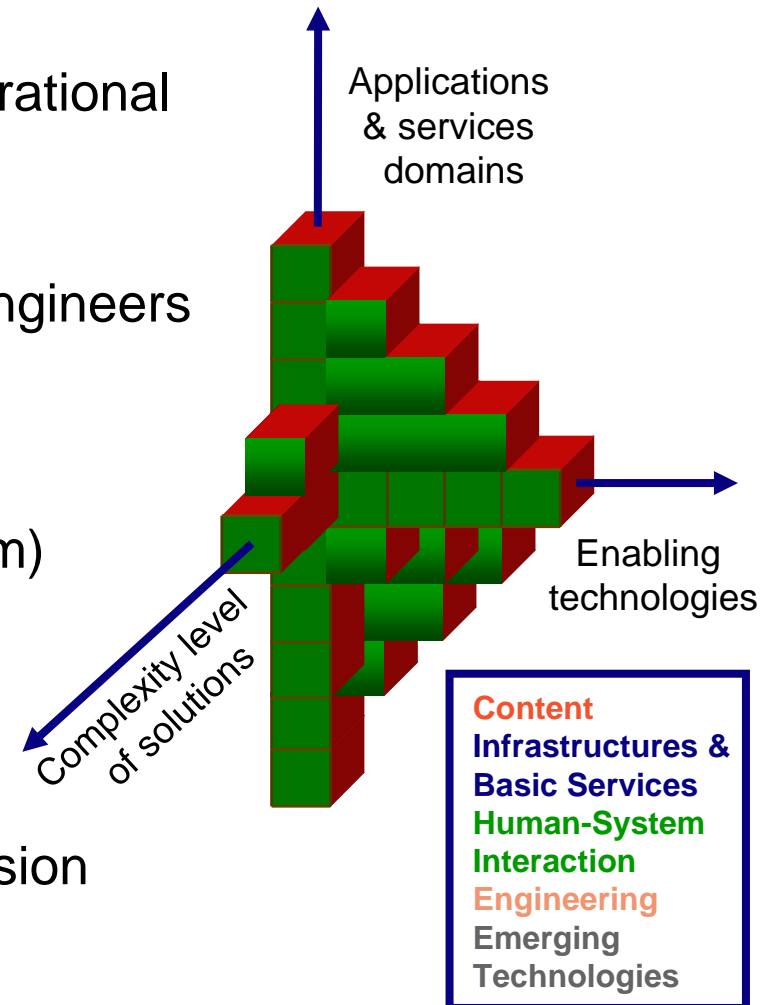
rational

ngineers

m)

sion

Applications & services domains

Enabling technologies

Complexity level of solutions

Content
Infrastructures & Basic Services
Human-System Interaction
Engineering
Emerging Technologies